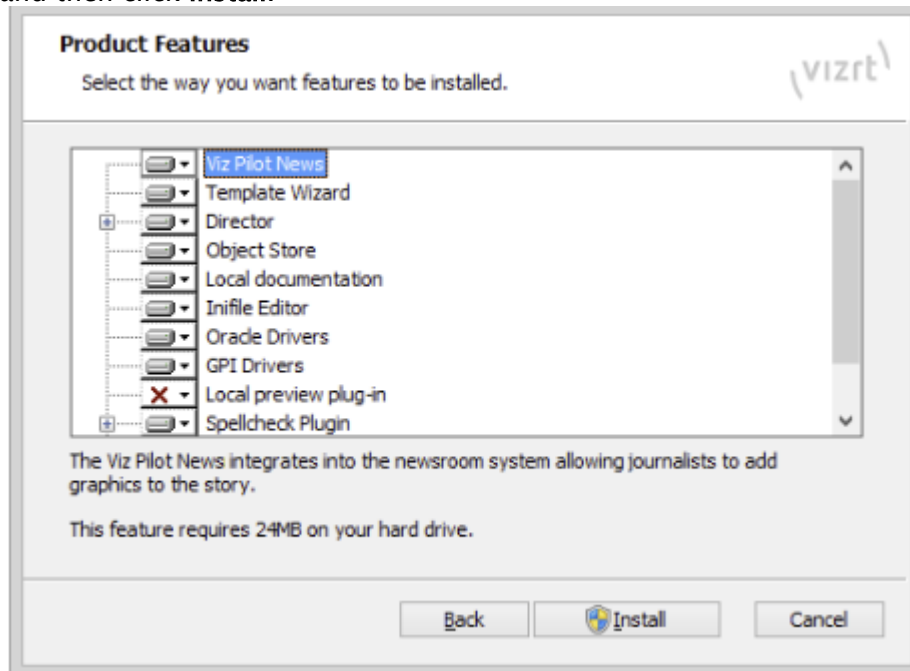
and then click Install

Product Features

Select the way you want features to be installed.

\vizrt\

Viz Pilot News
Template Wizard
Director
Object Store
Local documentation
Inifile Editor
Oracle Drivers
GPI Drivers
Local preview plug-in
Spellcheck Plugin

The Viz Pilot News integrates into the newsroom system allowing journalists to add graphics to the story.

This feature requires 24MB on your hard drive.

Back Install Cancel